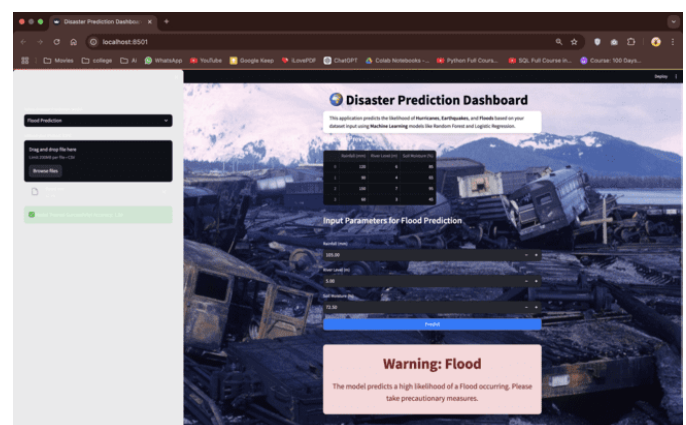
Disaster Prediction Dashboard ×

localhost:8501

Movies college AI WhatsApp YouTube Google Keep iLovePDF ChatGPT Colab Notebooks -... Python Full Cours... SQL Full Course in... Course: 100 Days...

Deploy

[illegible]

Flood Prediction

Drag and drop file here
Limit 200MB per file • CSV

Browse files

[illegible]

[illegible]

Disaster Prediction Dashboard

This application predicts the likelihood of **Hurricanes**, **Earthquakes**, and **Floods** based on your dataset input using **Machine Learning** models like Random Forest and Logistic Regression.

| | Rainfall (mm) | River Level (m) | Soil Moisture (%) |
|---|---|---|---|
| 0 | 120 | 4 | 85 |
| 1 | 80 | 4 | 65 |
| 2 | 150 | 7 | 90 |
| 3 | 60 | 3 | 40 |

Input Parameters for Flood Prediction

Rainfall (mm)

100.00

River Level (m)

5.00

Soil Moisture (%)

75.00

Predict

Warning: Flood

The model predicts a high likelihood of a Flood occurring. Please take precautionary measures.